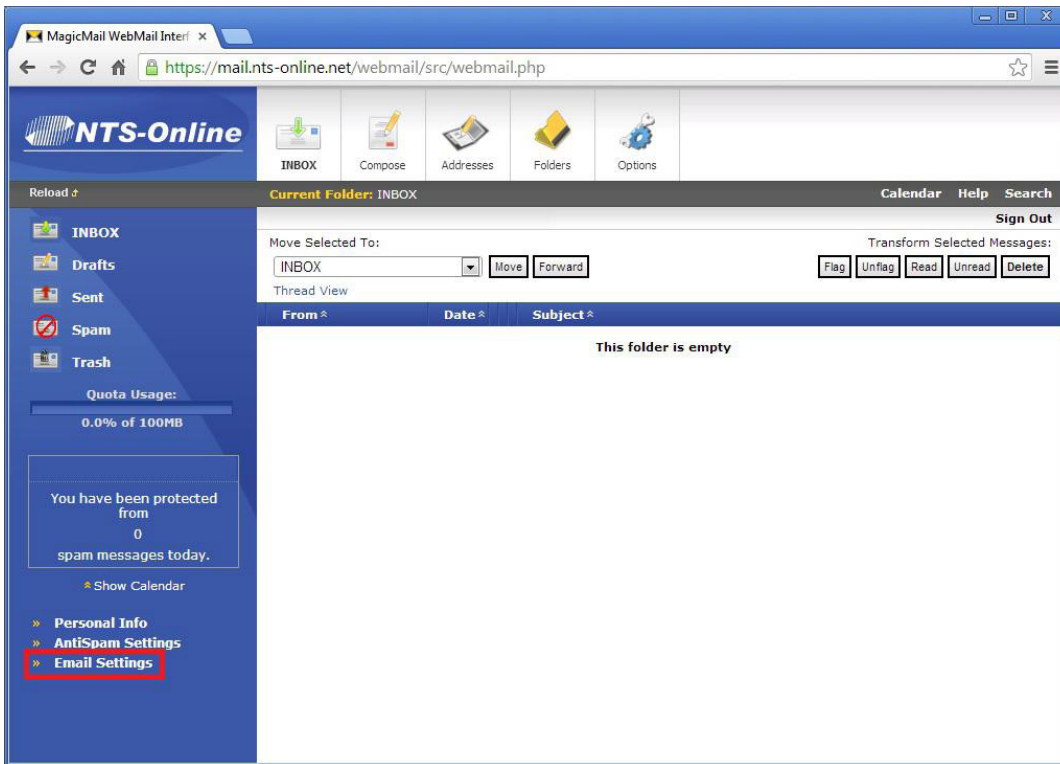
MagicMail WebMail Interf ×

https://mail.nts-online.net/webmail/src/webmail.php

NTS-Online

INBOX
Compose
Addresses
Folders
Options

Reload
Current Folder: INBOX
Calendar Help Search
Sign Out

INBOX
Drafts
Sent
Spam
Trash

Quota Usage:
0.0% of 100MB

You have been protected from
0
spam messages today.

Show Calendar

» Personal Info
» AntiSpam Settings
» Email Settings

Move Selected To:
INBOX
Move Forward
Thread View

Transform Selected Messages:
Flag Unflag Read Unread Delete

From Date Subject

This folder is empty